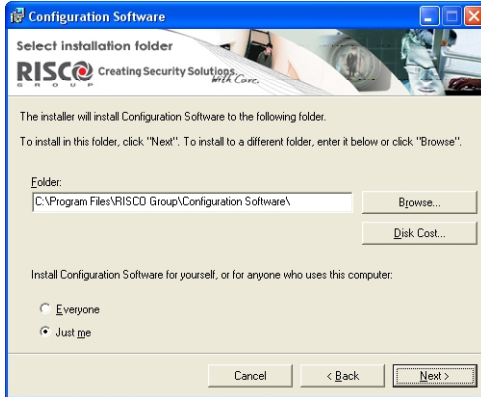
Configuration Software

Select installation folder

RISCO GROUP Creating Security Solutions. With Care.

The installer will install Configuration Software to the following folder.

To install in this folder, click "Next". To install to a different folder, enter it below or click "Browse".

Folder:

C:\Program Files\RISCO Group\Configuration Software\

Browse...

Disk Cost...

Install Configuration Software for yourself, or for anyone who uses this computer:

Everyone

Just me

Cancel

< Back

Next >